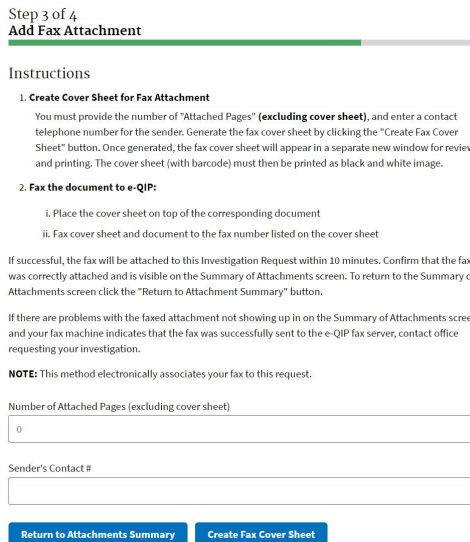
Step 3 of 4
Add Fax Attachment

Instructions

1. Create Cover Sheet for Fax Attachment

You must provide the number of "Attached Pages" (excluding cover sheet), and enter a contact telephone number for the sender. Generate the fax cover sheet by clicking the "Create Fax Cover Sheet" button. Once generated, the fax cover sheet will appear in a separate new window for review and printing. The cover sheet (with barcode) must then be printed as black and white image.

2. Fax the document to e-QIP:

i. Place the cover sheet on top of the corresponding document

ii. Fax cover sheet and document to the fax number listed on the cover sheet

If successful, the fax will be attached to this Investigation Request within 10 minutes. Confirm that the fax was correctly attached and is visible on the Summary of Attachments screen. To return to the Summary of Attachments screen click the "Return to Attachment Summary" button.

If there are problems with the faxed attachment not showing up in on the Summary of Attachments screen and your fax machine indicates that the fax was successfully sent to the e-QIP fax server, contact office requesting your investigation.

NOTE: This method electronically associates your fax to this request.

Number of Attached Pages (excluding cover sheet)

0

Sender's Contact #

Return to Attachments Summary

Create Fax Cover Sheet